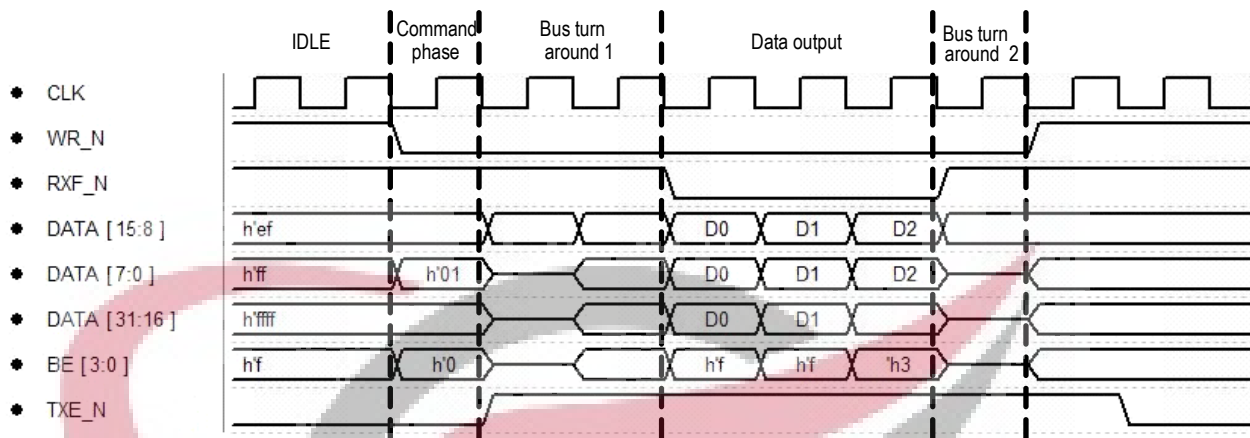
IDLE

Command phase

Bus turn around 1

Data output

Bus turn around 2

CLK

WR_N

RXF_N

DATA [15:8]

DATA [7:0]

DATA [31:16]

BE [3:0]

TXE_N

h'ef

D0

D1

D2

h'ff

h'01

D0

D1

D2

h'ffff

D0

D1

h'f

h'0

h'f

h'f

'h3